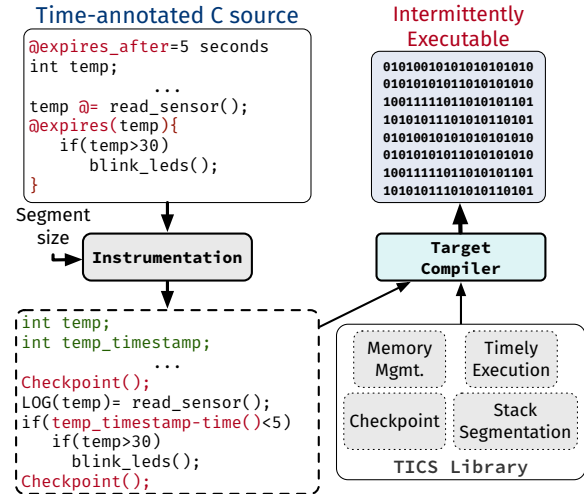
Time-annotated C source

@expires_after=5 seconds
int temp;
...
temp @= read_sensor();
@expires(temp){
if(temp>30)
blink_leds();
}

Intermittently Executable

0101001010101010101010
0101010101101010101010
1001111101101010101101
1010101110101010110101
0101001010101010101010
0101010101101010101010
1001111101101010101101
1010101110101010110101

Segment size

Instrumentation

Target Compiler

int temp;
int temp_timestamp;
...
Checkpoint();
LOG(temp)= read_sensor();
if(temp_timestamp-time()<5)
if(temp>30)
blink_leds();
Checkpoint();

Memory Mgmt.

Timely Execution

Checkpoint

Stack Segmentation

TICS Library